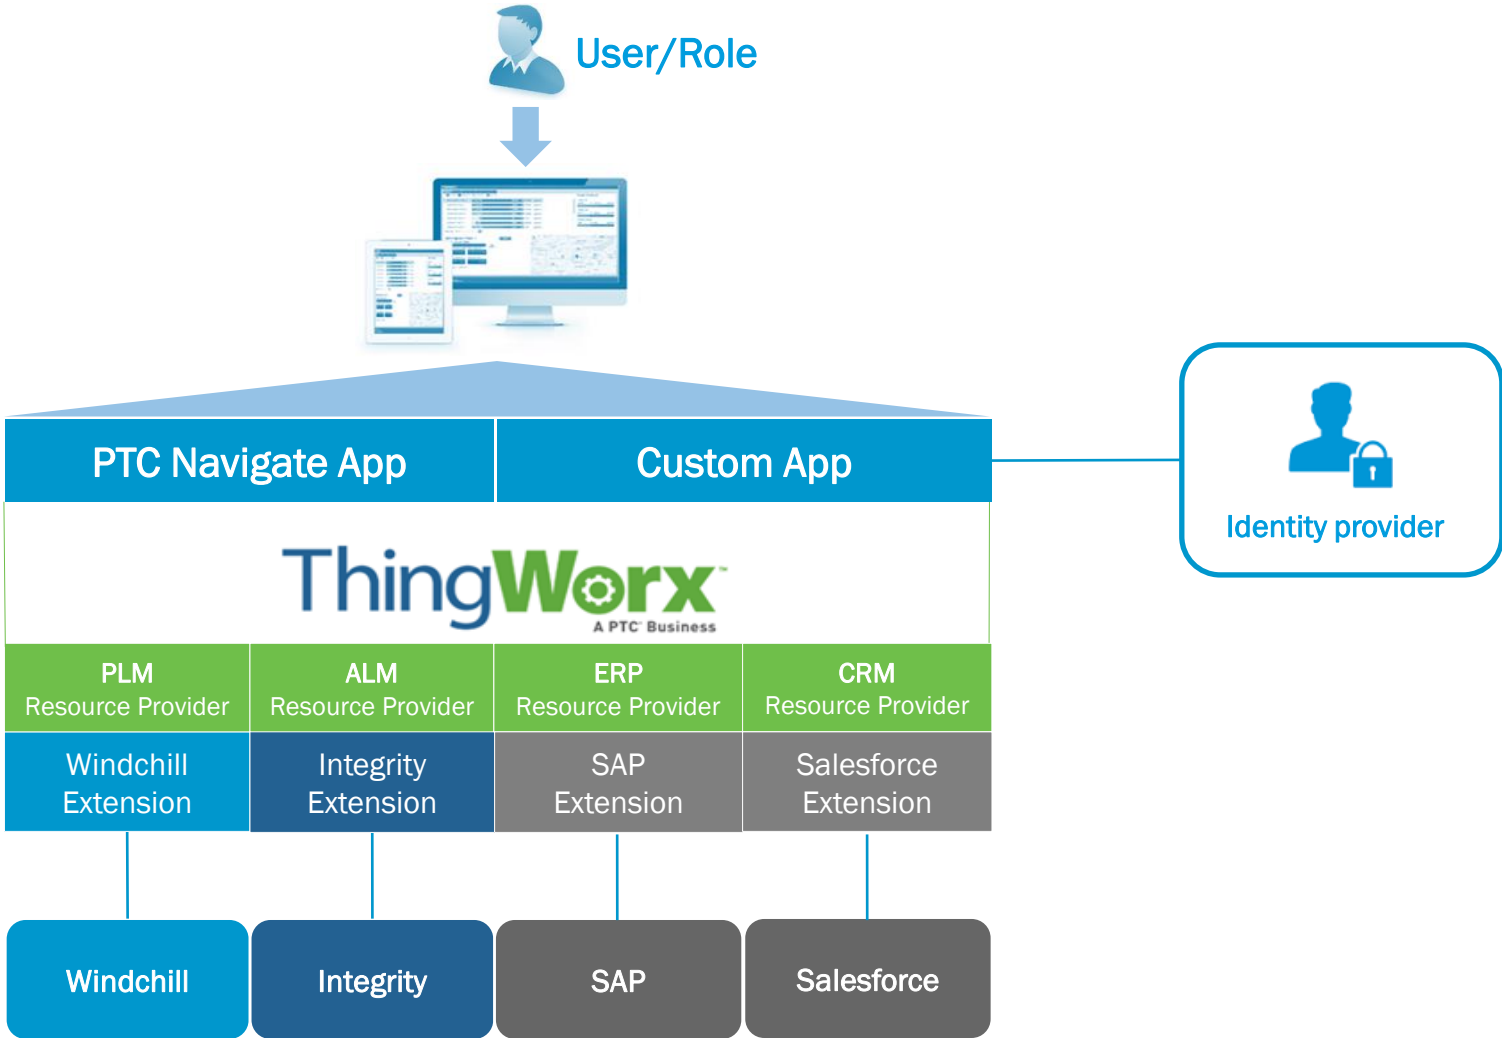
User/Role

PTC Navigate App

Custom App

Identity provider

ThingWorx
A PTC Business

| PLM Resource Provider | ALM Resource Provider | ERP Resource Provider | CRM Resource Provider |
|---|---|---|---|
| Windchill Extension | Integrity Extension | SAP Extension | Salesforce Extension |

Windchill

Integrity

SAP

Salesforce